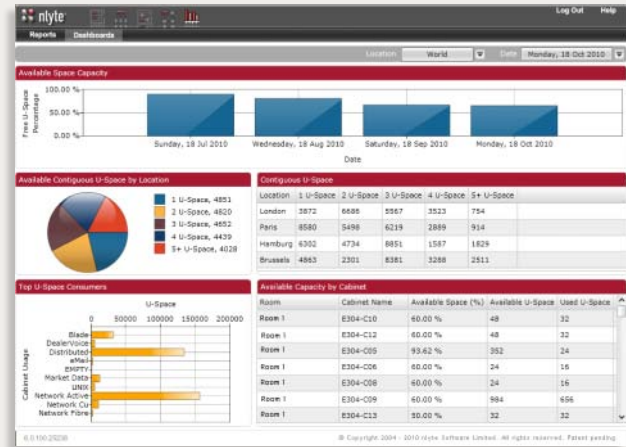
nlyte

Log Out Help

Reports Dashboards

Location World Date Monday, 18 Oct 2010

Available Space Capacity

Free U-Space Percentage

100.00 %

50.00 %

0.00 %

Sunday, 18 Jul 2010 Wednesday, 18 Aug 2010 Saturday, 18 Sep 2010 Monday, 18 Oct 2010

Date

Available Contiguous U-Space by Location

1 U-Space, 4851
2 U-Space, 4820
3 U-Space, 4652
4 U-Space, 4439
5+ U-Space, 4028

Contiguous U-Space

| Location | 1 U-Space | 2 U-Space | 3 U-Space | 4 U-Space | 5+ U-Space |
|---|---|---|---|---|---|
| London | 3872 | 6686 | 5567 | 3523 | 754 |
| Paris | 8580 | 5498 | 6219 | 2889 | 914 |
| Hamburg | 6302 | 4734 | 8851 | 1587 | 1829 |
| Brussels | 4863 | 2301 | 8381 | 3288 | 2511 |

Top U-Space Consumers

U-Space

0 50000 100000 150000 200000

Cabinet Usage

Blade
DealerVoice
Distributed
eMail
EMPTY
Market Data
UNIX
Network Active
Network Cu
Network Fibre

Available Capacity by Cabinet

| Room | Cabinet Name | Available Space (%) | Available U-Space | Used U-Space |
|---|---|---|---|---|
| Room 1 | E304-C10 | 60.00 % | 48 | 32 |
| Room 1 | E304-C12 | 60.00 % | 48 | 32 |
| Room 1 | E304-C05 | 93.62 % | 352 | 24 |
| Room 1 | E304-C06 | 60.00 % | 24 | 16 |
| Room 1 | E304-C08 | 60.00 % | 24 | 16 |
| Room 1 | E304-C09 | 60.00 % | 984 | 656 |
| Room 1 | E304-C13 | 50.00 % | 32 | 32 |

6.0.100.29208

© Copyright 2004 - 2010 nlyte Software Limited. All rights reserved. Patent pending.